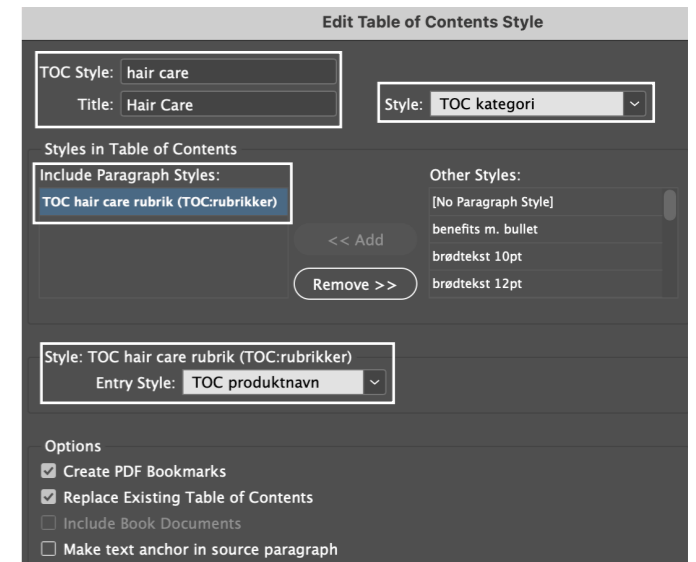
Edit Table of Contents Style

TOC Style: hair care
Title: Hair Care

Style: TOC kategori

Styles in Table of Contents
Include Paragraph Styles:
TOC hair care rubrik (TOC:rubrikker)

<< Add
Remove >>

Other Styles:
[No Paragraph Style]
benefits m. bullet
brødtekst 10pt
brødtekst 12pt

Style: TOC hair care rubrik (TOC:rubrikker)
Entry Style: TOC produktnavn

Options
Create PDF Bookmarks
Replace Existing Table of Contents
Include Book Documents
Make text anchor in source paragraph